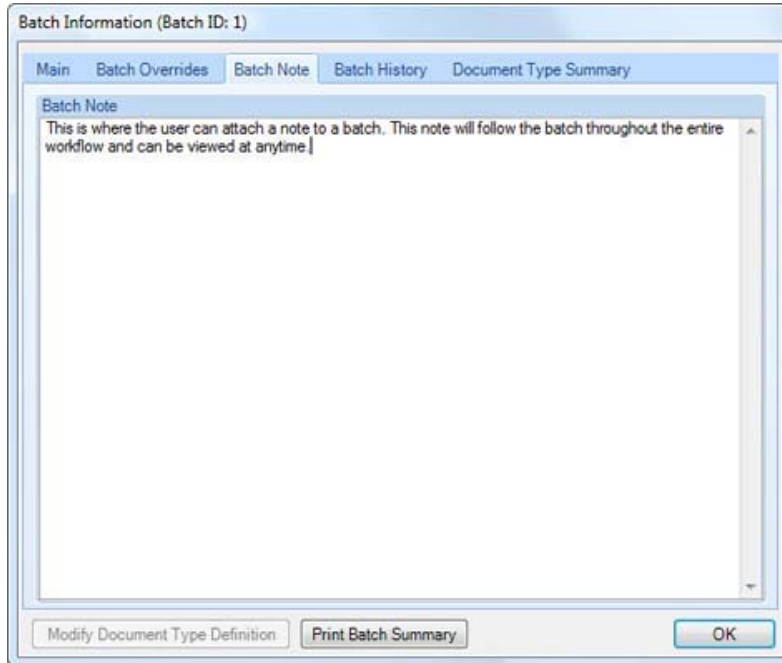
Batch Information (Batch ID: 1)

Main | Batch Overrides | Batch Note | Batch History | Document Type Summary

Batch Note

This is where the user can attach a note to a batch. This note will follow the batch throughout the entire workflow and can be viewed at anytime.

Modify Document Type Definition | Print Batch Summary | OK